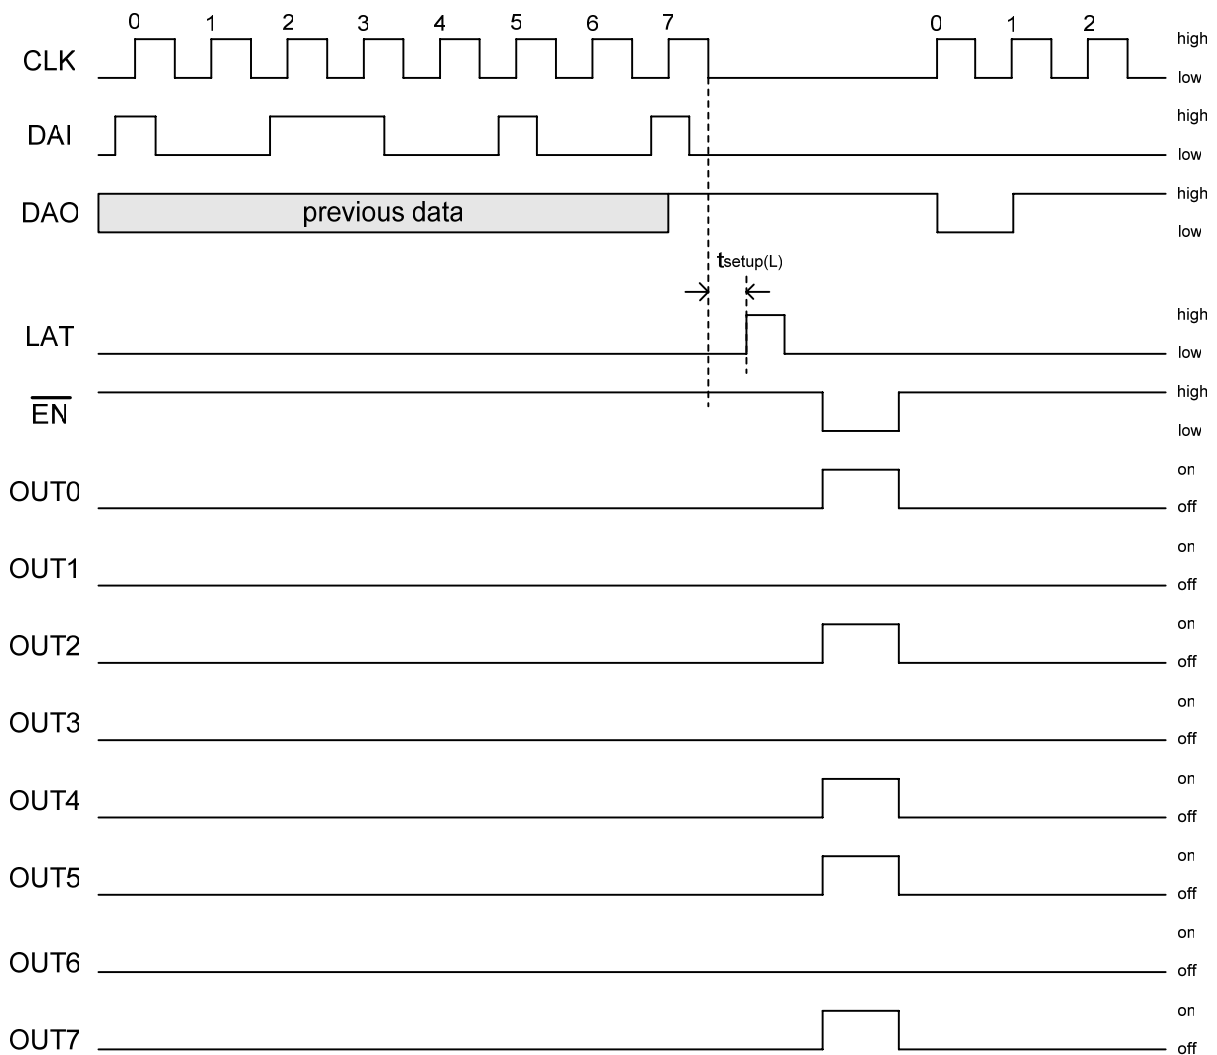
0 1 2 3 4 5 6 7 0 1 2

CLK high low

DAI high low

DAO previous data high low

$t_{setup(L)}$

LAT high low

$\overline{EN}$ high low

OUT0 on off

OUT1 on off

OUT2 on off

OUT3 on off

OUT4 on off

OUT5 on off

OUT6 on off

OUT7 on off